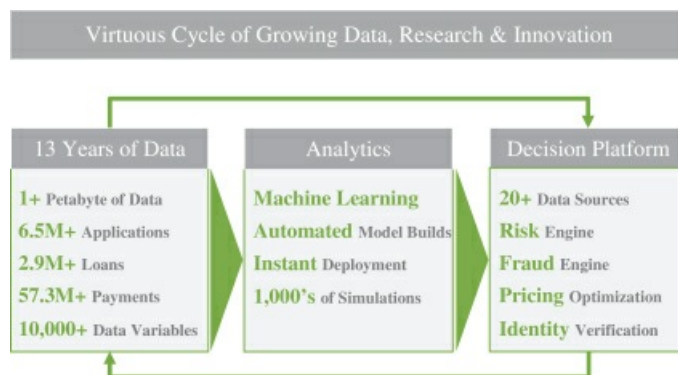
Virtuous Cycle of Growing Data, Research & Innovation

13 Years of Data

1+ Petabyte of Data
6.5M+ Applications
2.9M+ Loans
57.3M+ Payments
10,000+ Data Variables

Analytics

Machine Learning
Automated Model Builds
Instant Deployment
1,000's of Simulations

Decision Platform

20+ Data Sources
Risk Engine
Fraud Engine
Pricing Optimization
Identity Verification